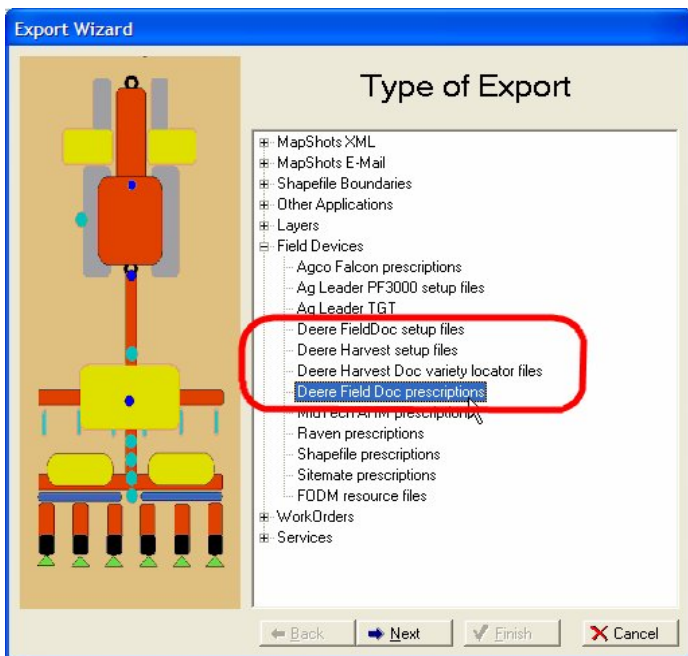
Export Wizard

Type of Export

MapShots XML
MapShots E-Mail
Shapefile Boundaries
Other Applications
Layers
Field Devices
Agco Falcon prescriptions
Ag Leader PF3000 setup files
Ag Leader TGT
Deere FieldDoc setup files
Deere Harvest setup files
Deere Harvest Doc variety locator files
Deere Field Doc prescriptions
MidTech ARM prescriptions
Raven prescriptions
Shapefile prescriptions
Sitemate prescriptions
FODM resource files
WorkOrders
Services

Back
Next
Finish
Cancel